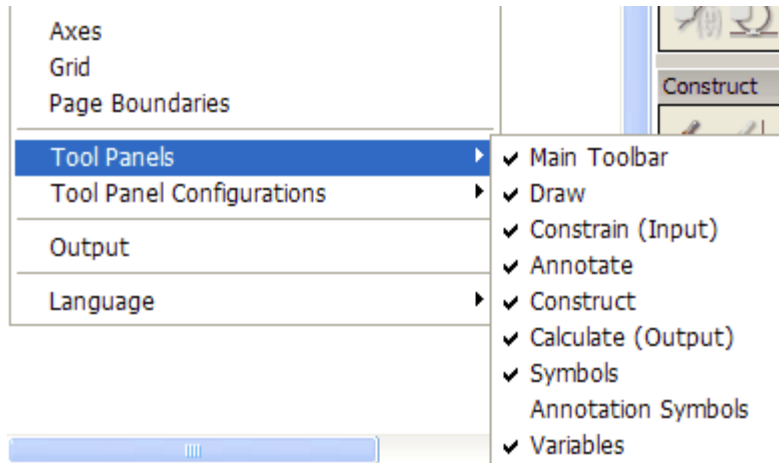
Axes
Grid
Page Boundaries

Tool Panels
Tool Panel Configurations

Output

Language

Construct

✔ Main Toolbar
✔ Draw
✔ Constrain (Input)
✔ Annotate
✔ Construct
✔ Calculate (Output)
✔ Symbols
Annotation Symbols
✔ Variables